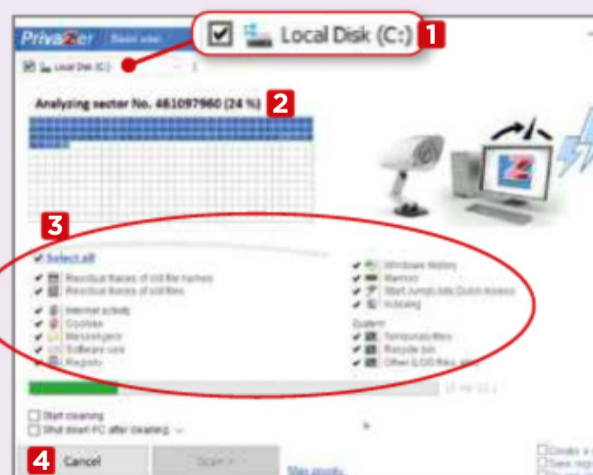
PrivaZer Basic user

Local Disk (C:) 1

Local Disk (C:)

Analyzing sector No. 481097960 (24 %) 2

3

Select all

Residual traces of old file names
Residual traces of old files

Internet activity
Cookies
Messengers
Software uses
Registry

Windows history
Memory
Start Jumplists Quick Access
Indexing

System
Temporary files
Recycle bin
Other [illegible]

Start cleaning
Shut down PC after cleaning

4 Cancel

Scan

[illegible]